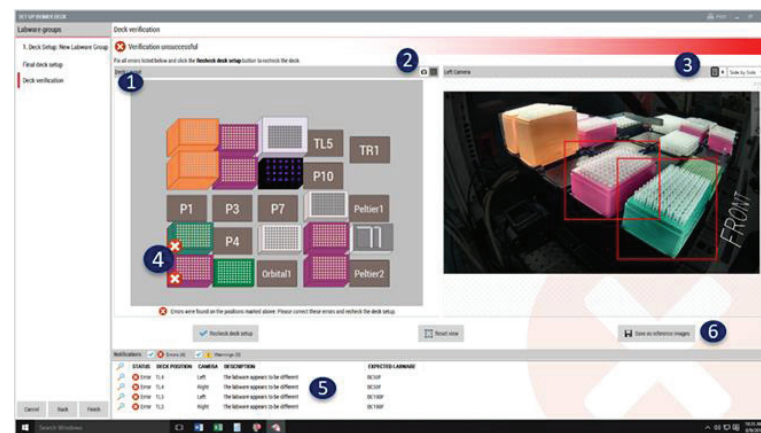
SET UP BIOMEK DECK

Labware groups

1. Deck Setup: New Labware Group

Final deck setup

Deck verification

Deck verification

Verification unsuccessful

Fix all errors listed below and click the Recheck deck setup button to recheck the deck.

Deck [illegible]

1

2

3

Left Camera

Side by Side

TL5

TR1

P10

P1

P3

P7

Peltier1

P4

4

Orbital1

Peltier2

FRONT

Errors were found on the positions marked above. Please correct these errors and recheck the deck setup.

Recheck deck setup

Reset view

Save as reference images

6

Notifications: Errors (4) Warnings (0)

5

| STATUS | DECK POSITION | CAMERA | DESCRIPTION | EXPECTED LABWARE |
|---|---|---|---|---|
| Error | TL4 | Left | The labware appears to be different | BC50F |
| Error | TL4 | Right | The labware appears to be different | BC50F |
| Error | TL5 | Left | The labware appears to be different | BC190F |
| Error | TL5 | Right | The labware appears to be different | BC190F |

Cancel

Back

Finish

Search Windows